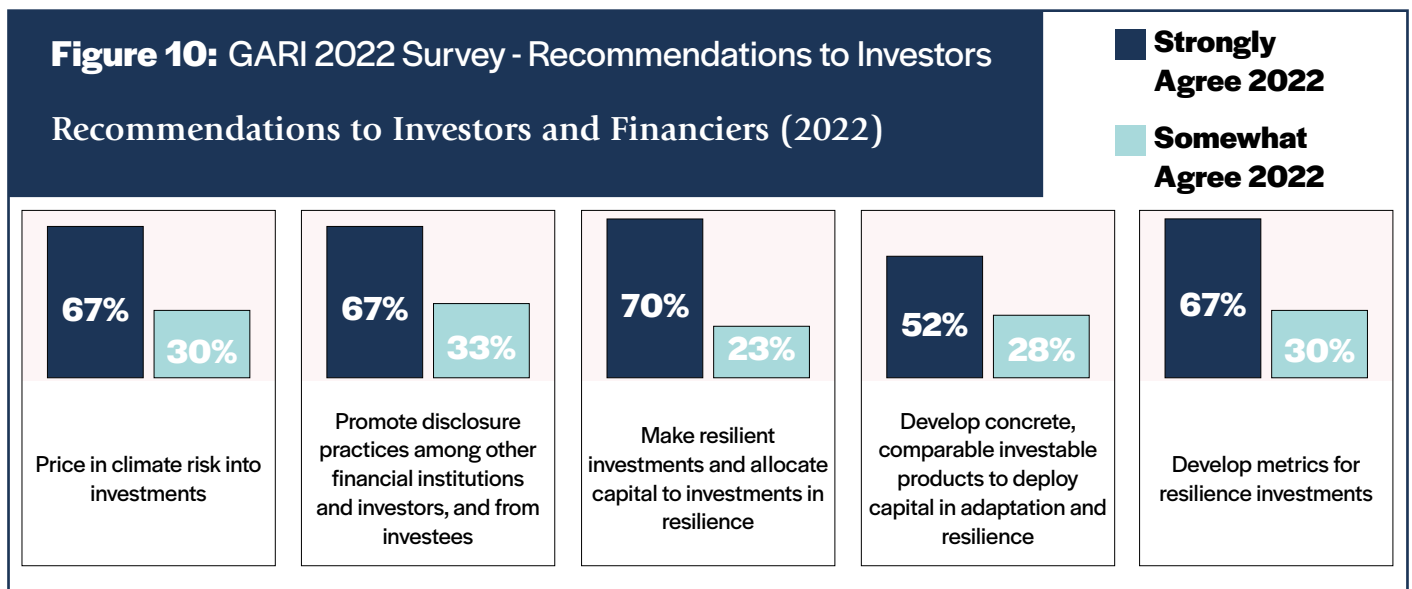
**Figure 10:** GARI 2022 Survey - Recommendations to Investors

Recommendations to Investors and Financiers (2022)

Strongly Agree 2022

Somewhat Agree 2022

67%
30%
Price in climate risk into investments

67%
33%
Promote disclosure practices among other financial institutions and investors, and from investees

70%
23%
Make resilient investments and allocate capital to investments in resilience

52%
28%
Develop concrete, comparable investable products to deploy capital in adaptation and resilience

67%
30%
Develop metrics for resilience investments